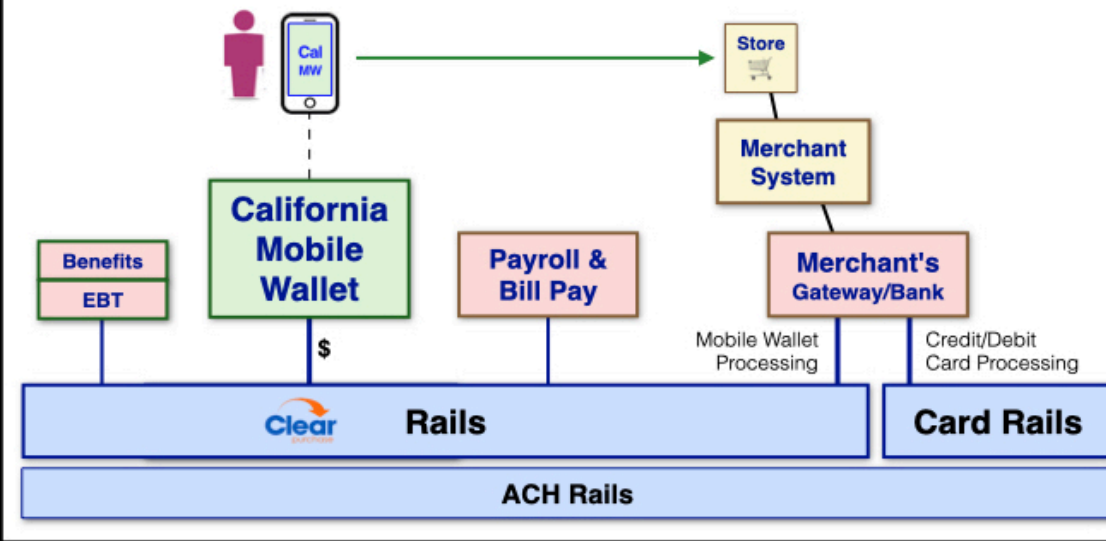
Cal MW

Store

Merchant System

California Mobile Wallet

Benefits

EBT

Payroll & Bill Pay

Merchant's Gateway/Bank

$

Mobile Wallet Processing

Credit/Debit Card Processing

Clear purchase

Rails

Card Rails

ACH Rails